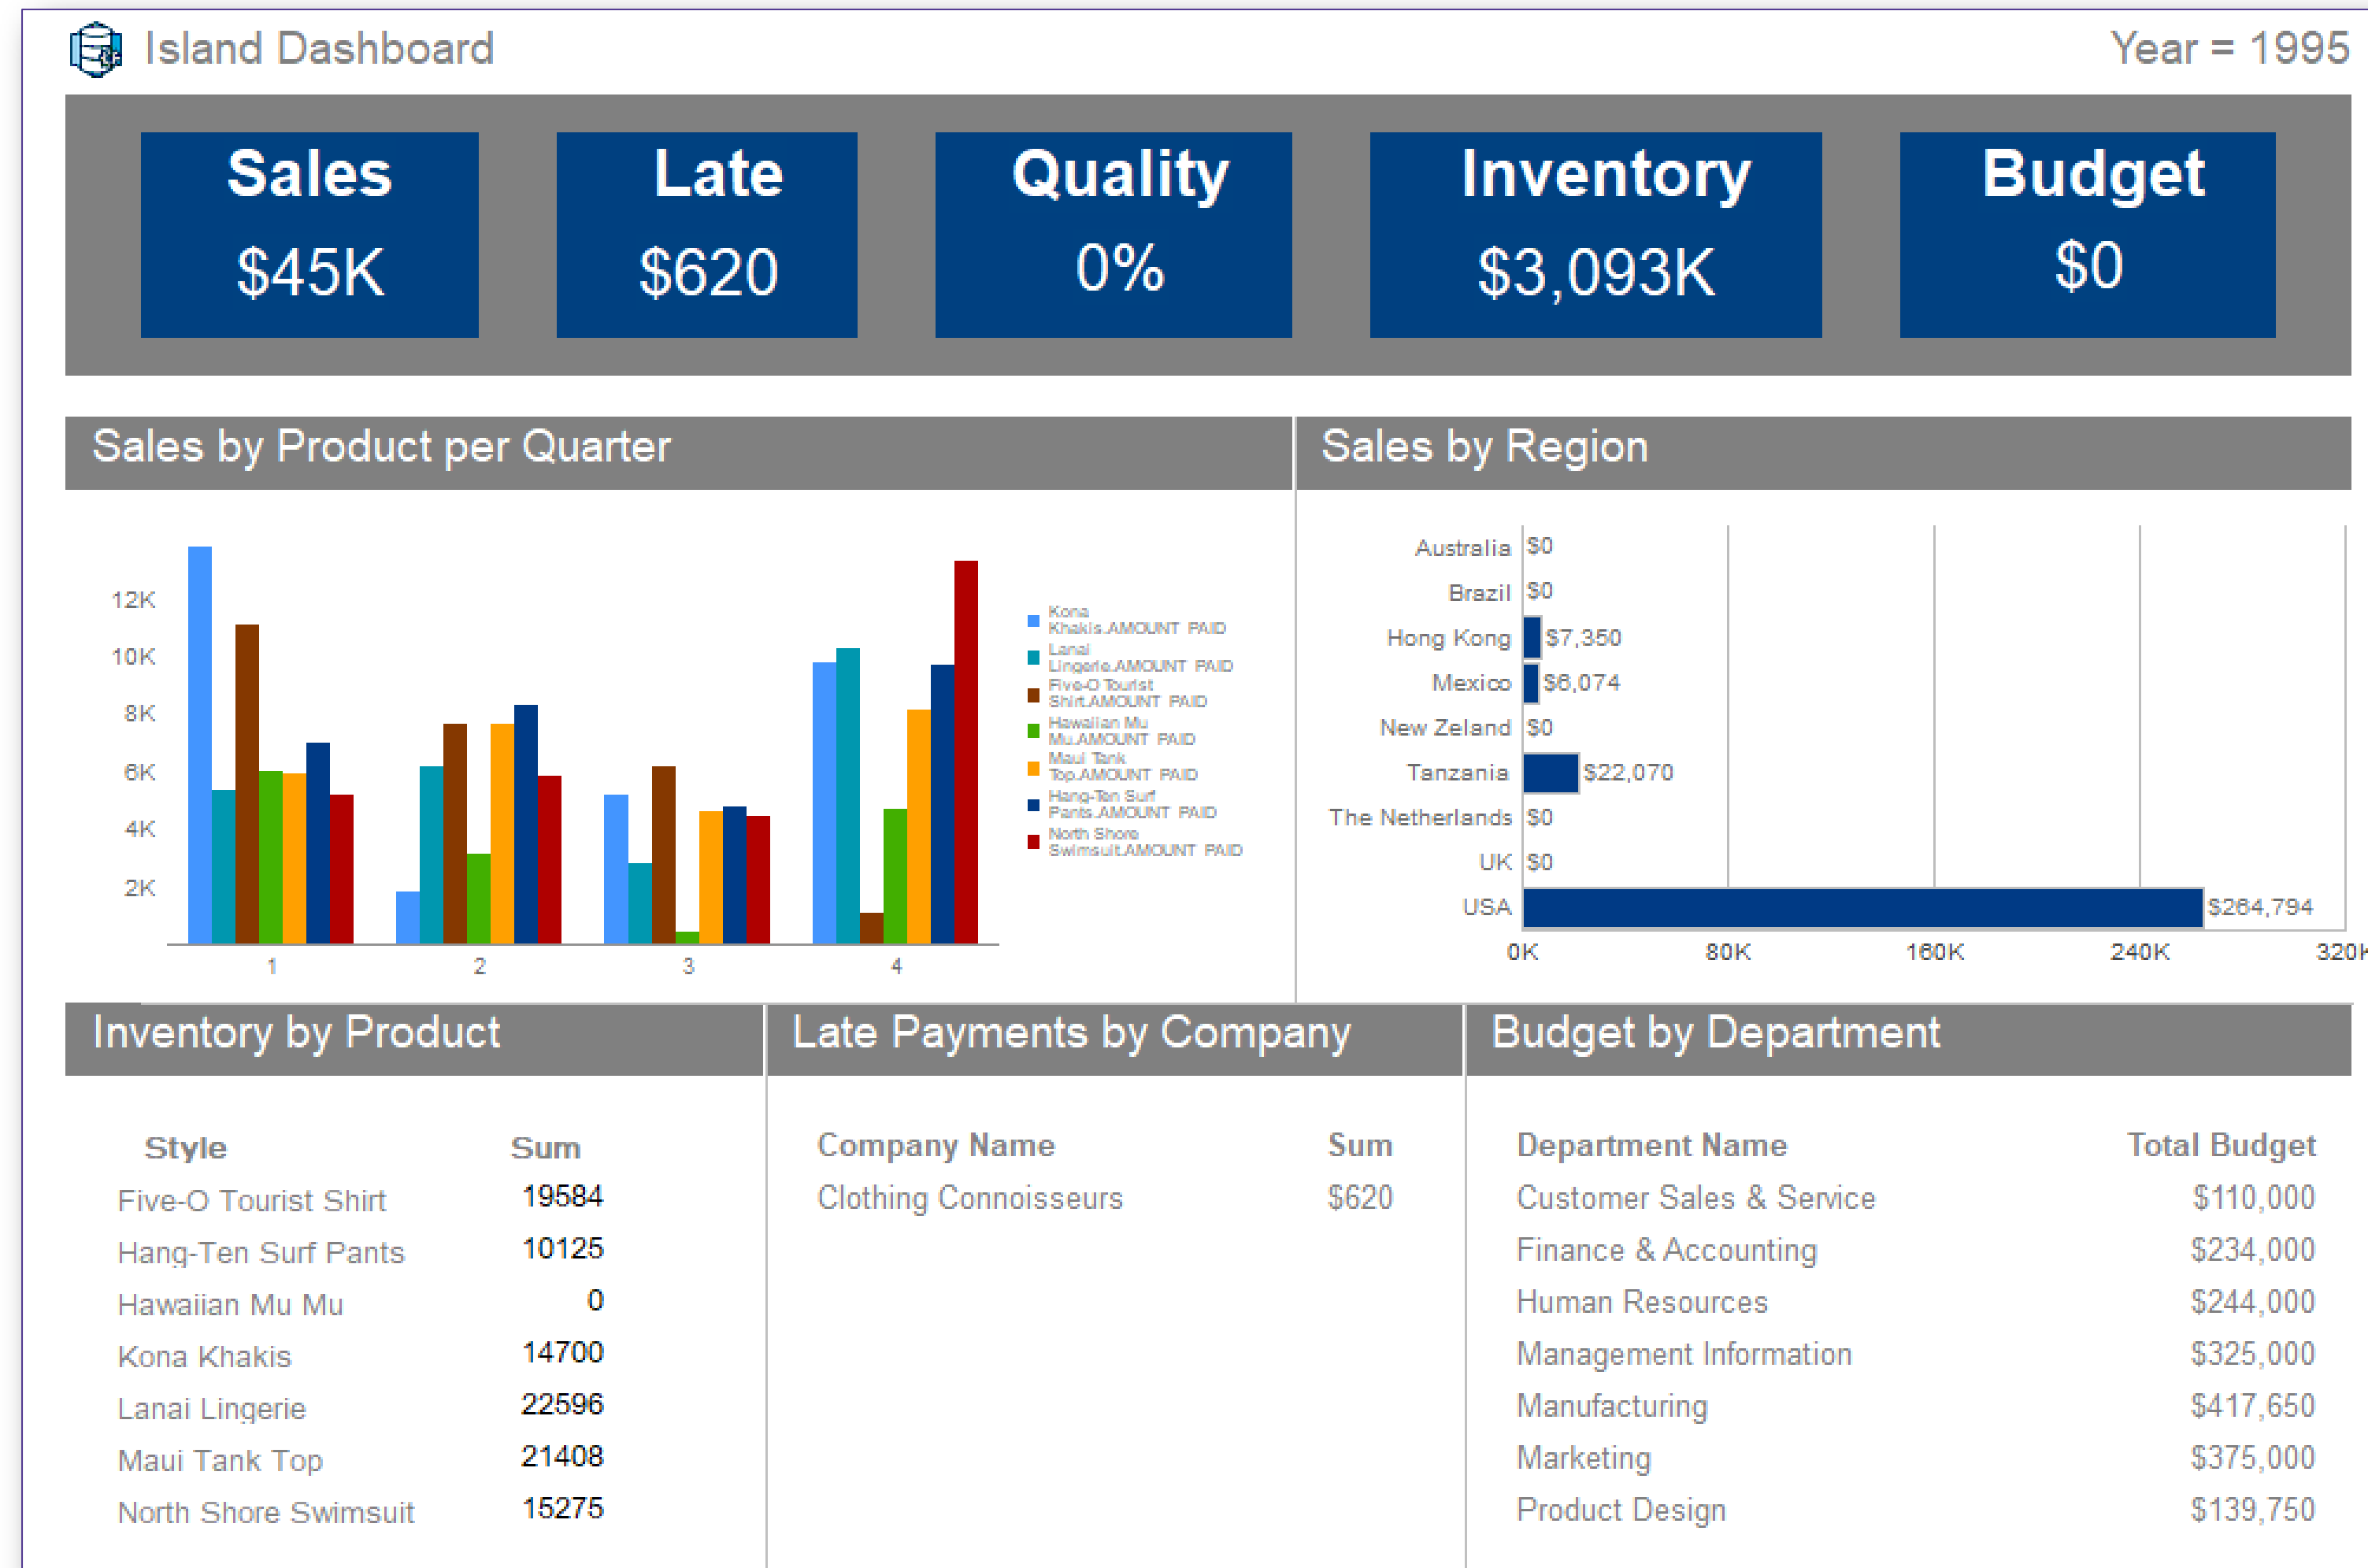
Island Dashboard

Year = 1995

Sales
$45K

Late
$620

Quality
0%

Inventory
$3,093K

Budget
$0

Sales by Product per Quarter

12K
10K
8K
6K
4K
2K

1
2
3
4

Kona Khakis.AMOUNT PAID
Lanai Lingerie.AMOUNT PAID
Five-O Tourist Shirt.AMOUNT PAID
Hawaiian Mu Mu.AMOUNT PAID
Maui Tank Top.AMOUNT PAID
Hang-Ten Surf Pants.AMOUNT PAID
North Shore Swimsuit.AMOUNT PAID

Sales by Region

Australia $0
Brazil $0
Hong Kong $7,350
Mexico $6,074
New Zeland $0
Tanzania $22,070
The Netherlands $0
UK $0
USA $264,794

0K
80K
160K
240K
320K

Inventory by Product

| Style | Sum |
|---|---|
| Five-O Tourist Shirt | 19584 |
| Hang-Ten Surf Pants | 10125 |
| Hawaiian Mu Mu | 0 |
| Kona Khakis | 14700 |
| Lanai Lingerie | 22596 |
| Maui Tank Top | 21408 |
| North Shore Swimsuit | 15275 |

Late Payments by Company

| Company Name | Sum |
|---|---|
| Clothing Connoisseurs | $620 |

Budget by Department

| Department Name | Total Budget |
|---|---|
| Customer Sales & Service | $110,000 |
| Finance & Accounting | $234,000 |
| Human Resources | $244,000 |
| Management Information | $325,000 |
| Manufacturing | $417,650 |
| Marketing | $375,000 |
| Product Design | $139,750 |